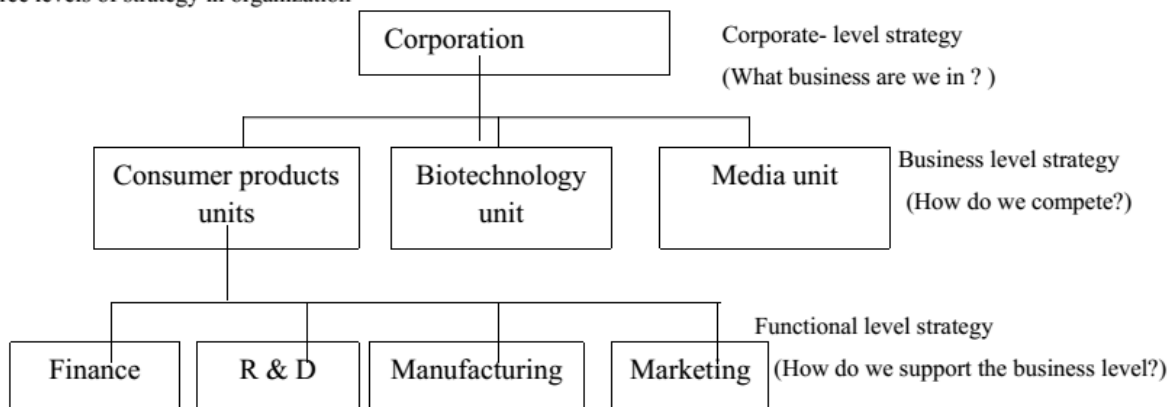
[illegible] levels of strategy in organization

Corporation

Corporate- level strategy
(What business are we in ? )

Consumer products units

Biotechnology unit

Media unit

Business level strategy
(How do we compete?)

Functional level strategy

Finance

R & D

Manufacturing

Marketing

(How do we support the business level?)